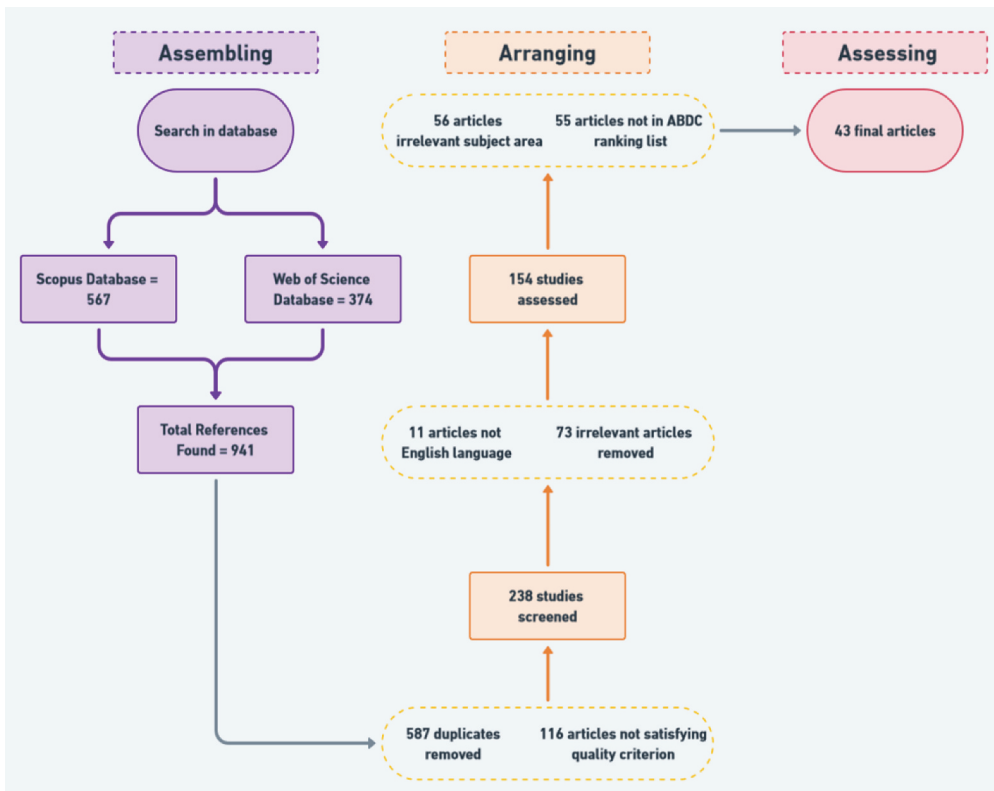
Assembling

Arranging

Assessing

Search in database

Scopus Database = 567

Web of Science Database = 374

Total References Found = 941

56 articles irrelevant subject area

55 articles not in ABDC ranking list

43 final articles

154 studies assessed

11 articles not English language

73 irrelevant articles removed

238 studies screened

587 duplicates removed

116 articles not satisfying quality criterion